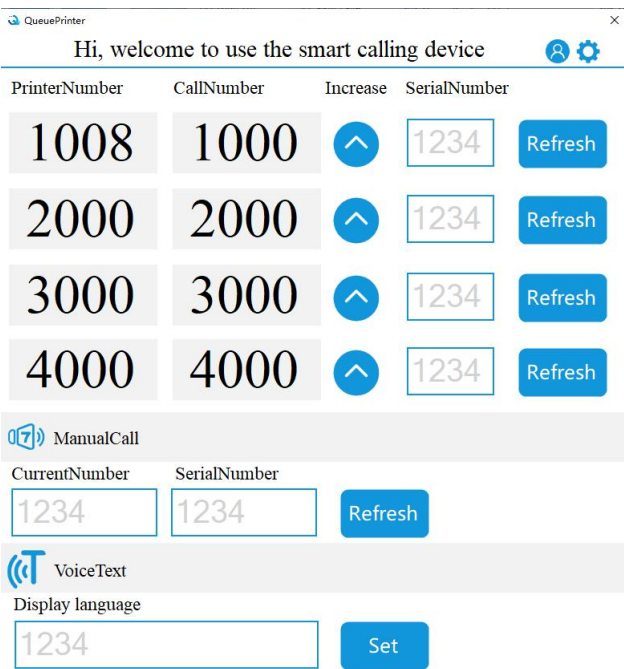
QueuePrinter
×

Hi, welcome to use the smart calling device

| PrinterNumber | CallNumber | Increase | SerialNumber | |
|---|---|---|---|---|
| 1008 | 1000 | | 1234 | Refresh |
| 2000 | 2000 | | 1234 | Refresh |
| 3000 | 3000 | | 1234 | Refresh |
| 4000 | 4000 | | 1234 | Refresh |

ManualCall

CurrentNumber
1234

SerialNumber
1234

Refresh

VoiceText

Display language
1234

Set